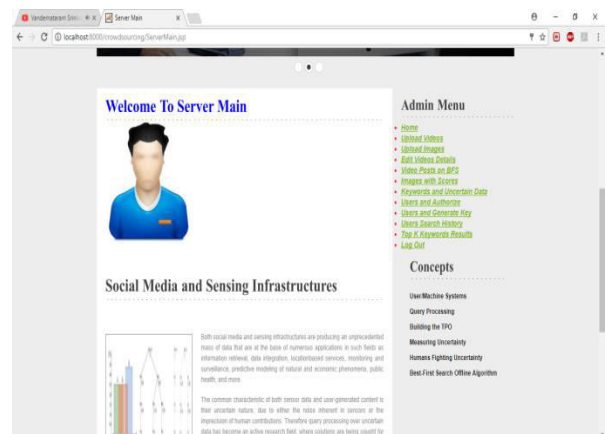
Vandemataram Smil... × | Server Main ×

localhost:8000/crowdsourcing/ServerMain.jsp

Welcome To Server Main

Social Media and Sensing Infrastructures

Both social media and sensing infrastructures are producing an unprecedented mass of data that are at the base of numerous applications in such fields as information retrieval, data integration, location-based services, monitoring and surveillance, predictive modeling of natural and economic phenomena, public health, and more.

The common characteristic of both sensor data and user-generated content is their uncertain nature, due to either the noise inherent in sensors or the imprecision of human contributions. Therefore query processing over uncertain data has become an active research field, where solutions are being sought for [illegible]

Admin Menu

Home
Upload Videos
Upload Images
Edit Videos Details
Video Posts on BFS
Images with Scores
Keywords and Uncertain Data
Users and Authorize
Users and Generate Key
Users Search History
Top K Keywords Results
Log Out

Concepts

User/Machine Systems
Query Processing
Building the TPO
Measuring Uncertainty
Humans Fighting Uncertainty
Best-First Search Offline Algorithm